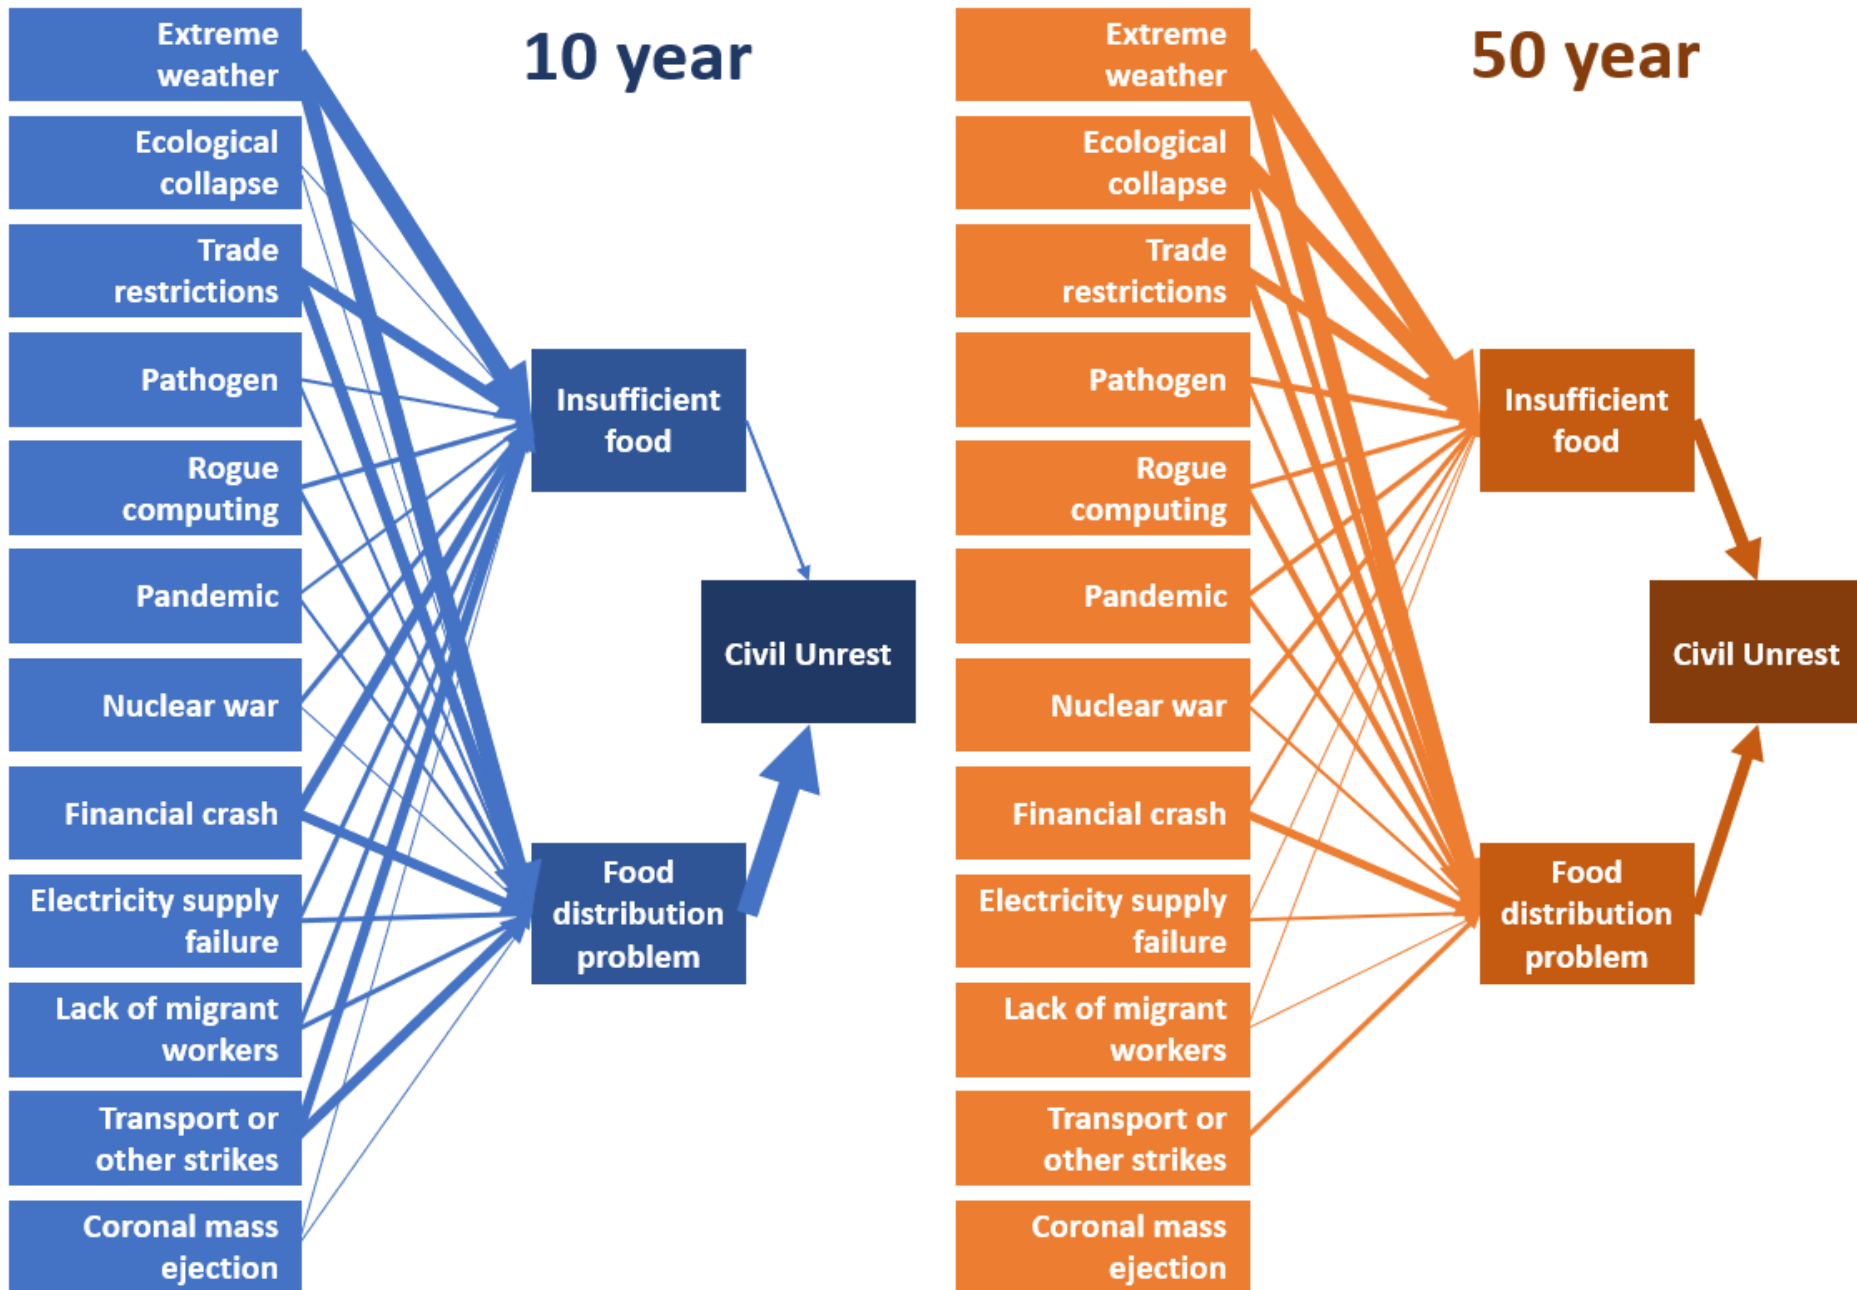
Extreme weather

Ecological collapse

Trade restrictions

Pathogen

Rogue computing

Pandemic

Nuclear war

Financial crash

Electricity supply failure

Lack of migrant workers

Transport or other strikes

Coronal mass ejection

10 year

Insufficient food

Food distribution problem

Civil Unrest

Extreme weather

Ecological collapse

Trade restrictions

Pathogen

Rogue computing

Pandemic

Nuclear war

Financial crash

Electricity supply failure

Lack of migrant workers

Transport or other strikes

Coronal mass ejection

50 year

Insufficient food

Food distribution problem

Civil Unrest